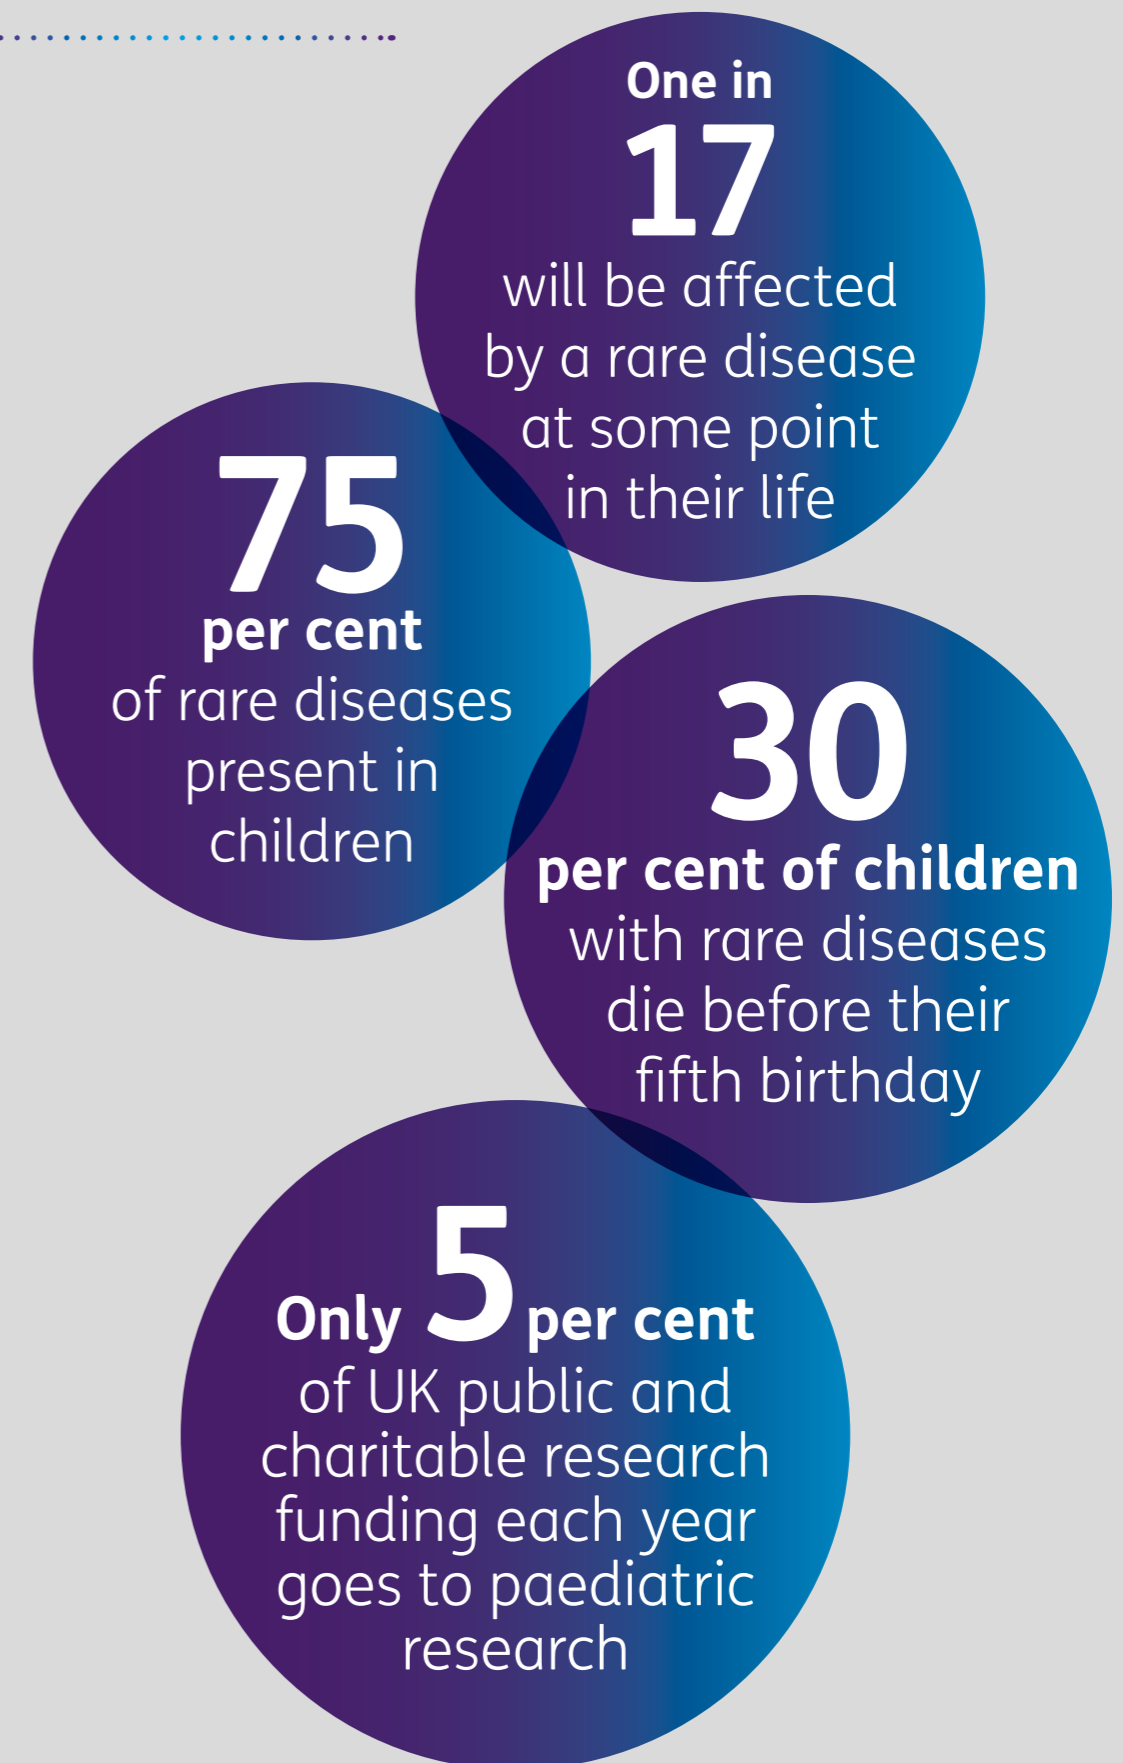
One in
17
will be affected by a rare disease at some point in their life

75
per cent
of rare diseases present in children

30
per cent of children
with rare diseases die before their fifth birthday

Only 5 per cent
of UK public and charitable research funding each year goes to paediatric research